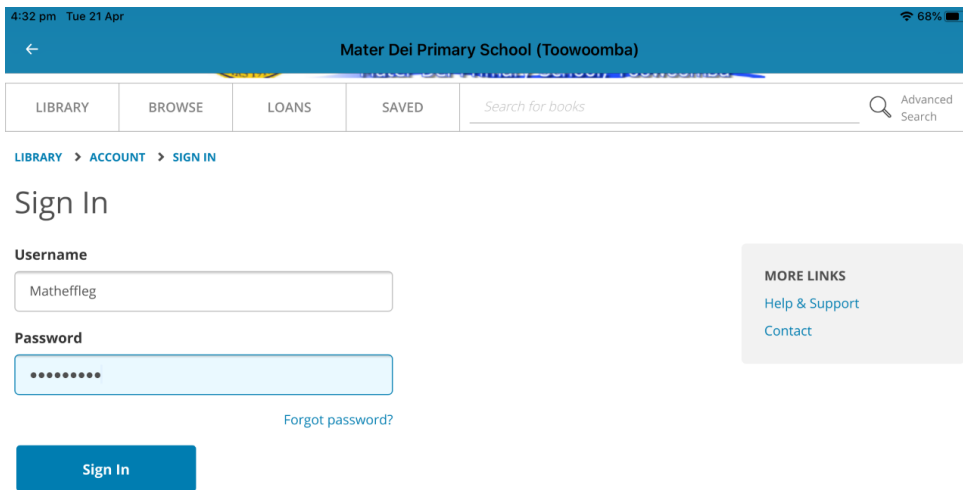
4:32 pm Tue 21 Apr
68%

Mater Dei Primary School (Toowoomba)

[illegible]

LIBRARY
BROWSE
LOANS
SAVED
Search for books
Advanced Search

LIBRARY > ACCOUNT > SIGN IN

Sign In

Username
Matheffleg

Password
•••••••••

Forgot password?

Sign In

MORE LINKS
Help & Support
Contact